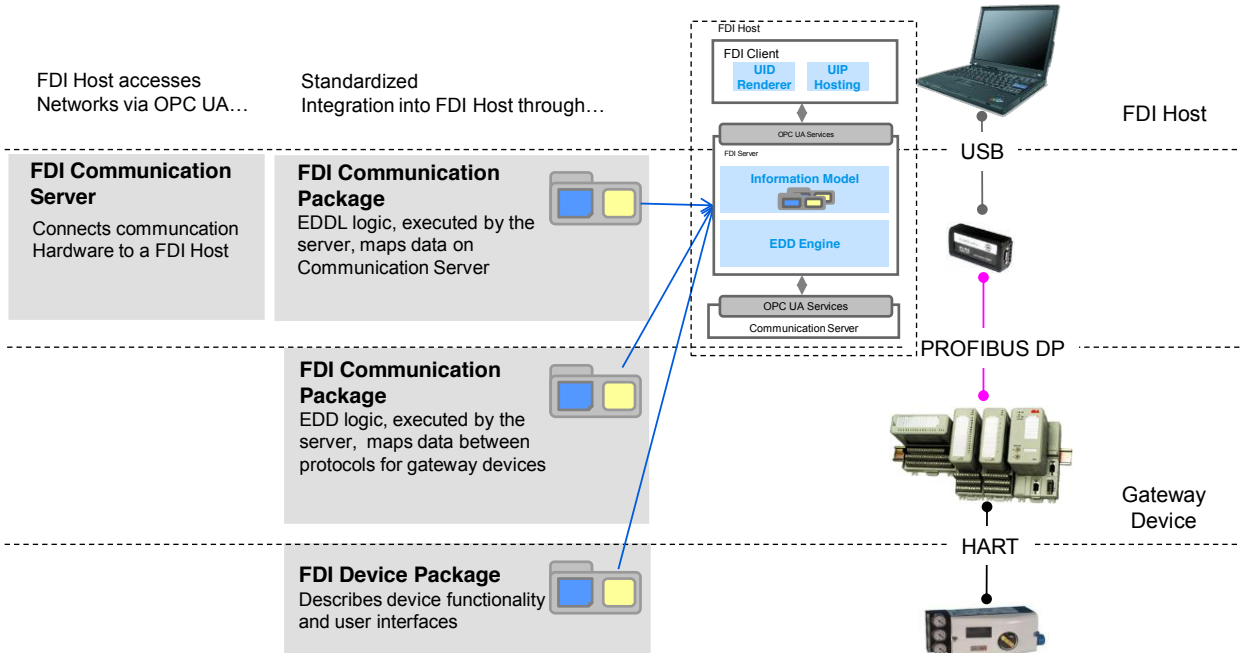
FDI Host accesses Networks via OPC UA…

Standardized Integration into FDI Host through…

FDI Host

FDI Client

UID Renderer

UIP Hosting

OPC UA Services

FDI Server

Information Model

EDD Engine

OPC UA Services

Communication Server

FDI Host

USB

FDI Communication Server

Connects communcation Hardware to a FDI Host

FDI Communication Package

EDDL logic, executed by the server, maps data on Communication Server

PROFIBUS DP

FDI Communication Package

EDD logic, executed by the server, maps data between protocols for gateway devices

Gateway Device

HART

FDI Device Package

Describes device functionality and user interfaces